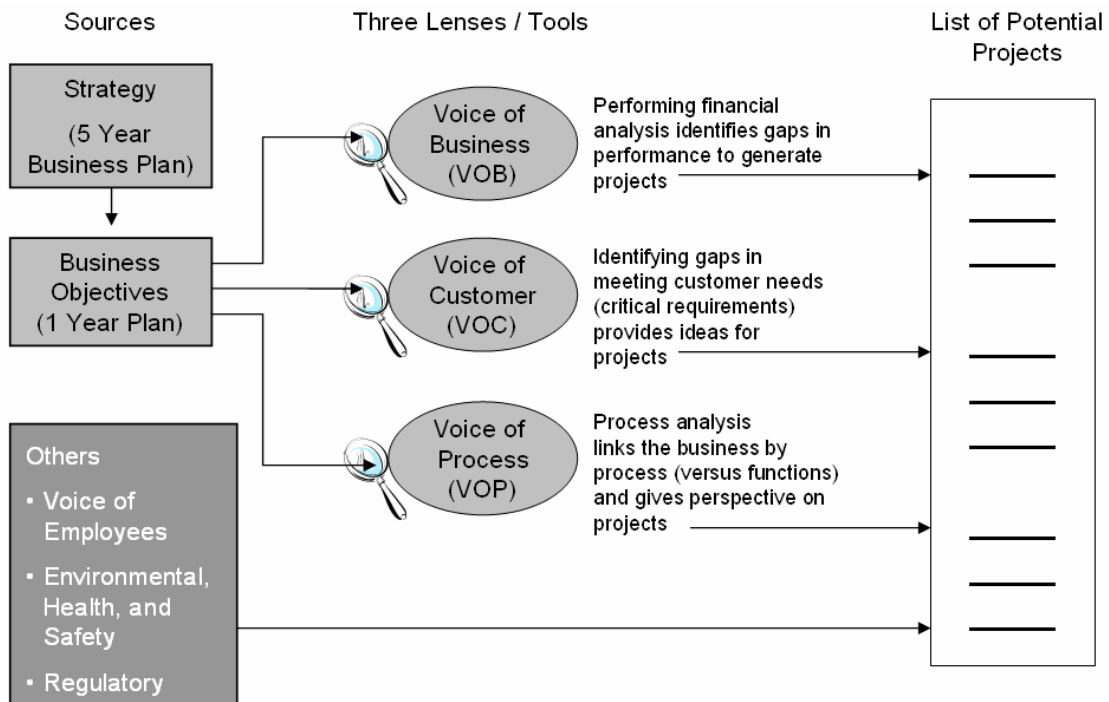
Sources

Three Lenses / Tools

List of Potential Projects

Strategy
(5 Year Business Plan)

Business Objectives
(1 Year Plan)

Voice of Business
(VOB)

Performing financial analysis identifies gaps in performance to generate projects

Voice of Customer
(VOC)

Identifying gaps in meeting customer needs (critical requirements) provides ideas for projects

Voice of Process
(VOP)

Process analysis links the business by process (versus functions) and gives perspective on projects

Others
• Voice of Employees
• Environmental, Health, and Safety
• Regulatory